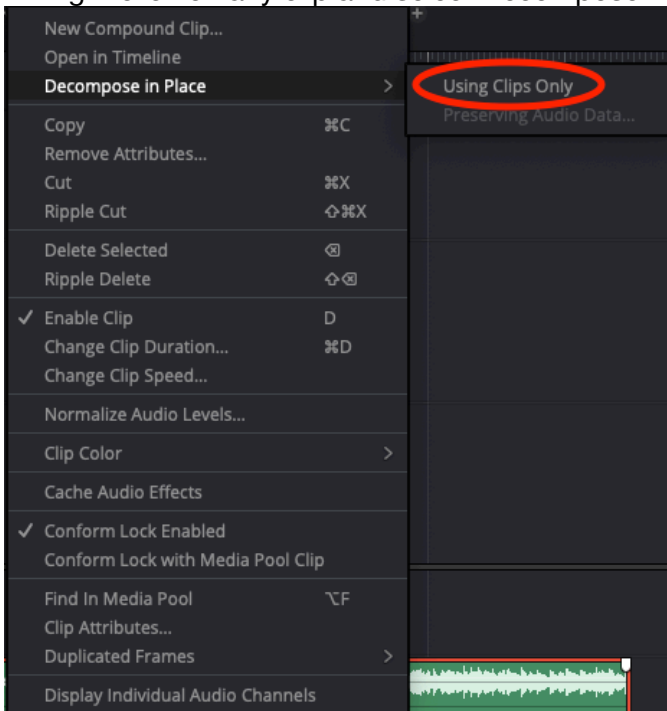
New Compound Clip...
Open in Timeline
Decompose in Place
Using Clips Only
Preserving Audio Data...
Copy ⌘C
Remove Attributes...
Cut ⌘X
Ripple Cut ⇧⌘X
Delete Selected ⌫
Ripple Delete ⇧⌫
✓ Enable Clip D
Change Clip Duration... ⌘D
Change Clip Speed...
Normalize Audio Levels...
Clip Color
Cache Audio Effects
✓ Conform Lock Enabled
Conform Lock with Media Pool Clip
Find In Media Pool ⌥F
Clip Attributes...
Duplicated Frames
Display Individual Audio Channels